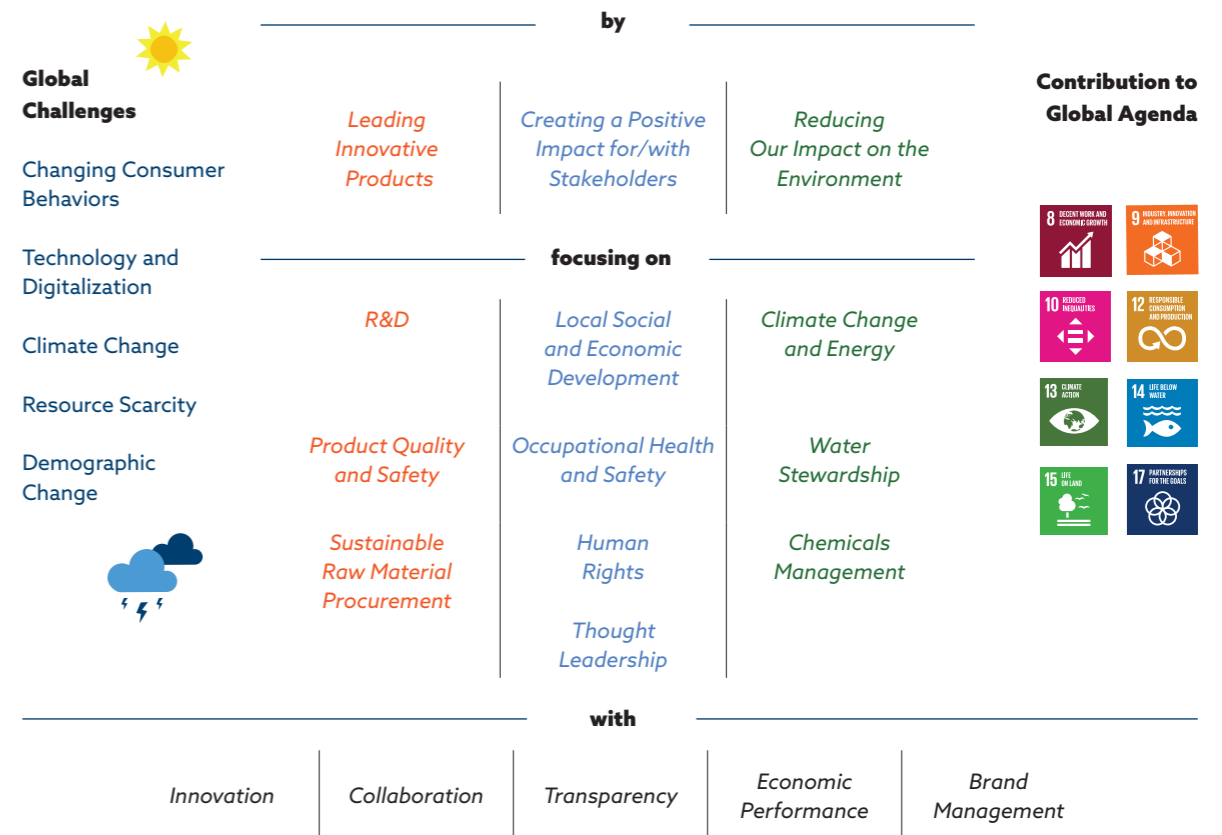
by

Global Challenges

Changing Consumer Behaviors

Technology and Digitalization

Climate Change

Resource Scarcity

Demographic Change

Leading Innovative Products

Creating a Positive Impact for/with Stakeholders

Reducing Our Impact on the Environment

Contribution to Global Agenda

8 DECENT WORK AND ECONOMIC GROWTH

9 INDUSTRY, INNOVATION AND INFRASTRUCTURE

10 REDUCED INEQUALITIES

12 RESPONSIBLE CONSUMPTION AND PRODUCTION

13 CLIMATE ACTION

14 LIFE BELOW WATER

15 LIFE ON LAND

17 PARTNERSHIPS FOR THE GOALS

focusing on

R&D

Product Quality and Safety

Sustainable Raw Material Procurement

Local Social and Economic Development

Occupational Health and Safety

Human Rights

Thought Leadership

Climate Change and Energy

Water Stewardship

Chemicals Management

with

Innovation

Collaboration

Transparency

Economic Performance

Brand Management